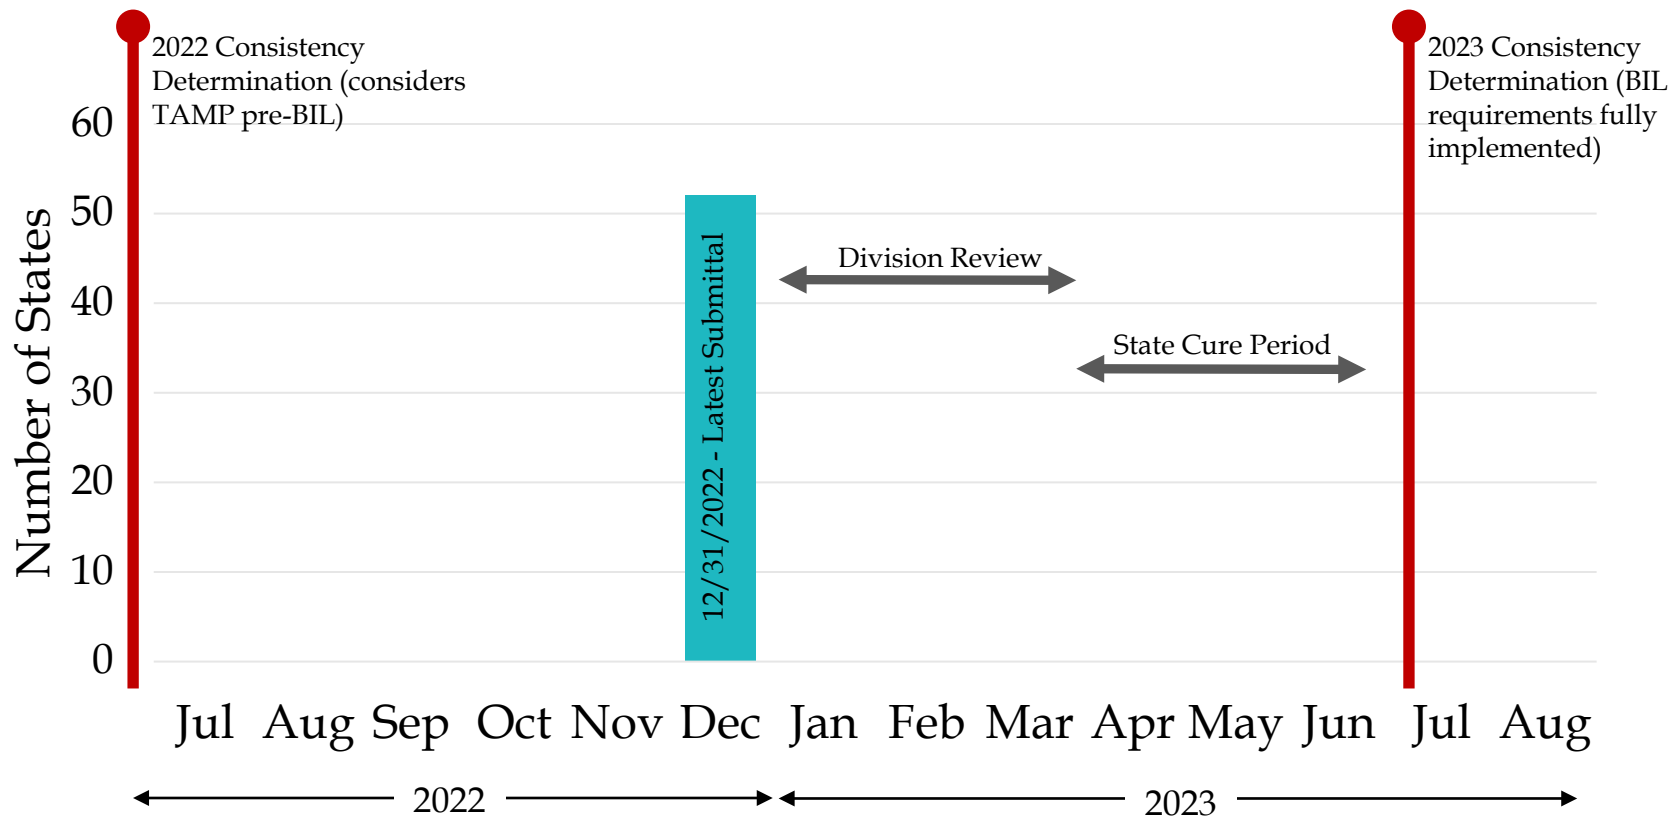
2022 Consistency Determination (considers TAMP pre-BIL)

2023 Consistency Determination (BIL requirements fully implemented)

Number of States

60
50
40
30
20
10
0

12/31/2022 - Latest Submittal

Division Review

State Cure Period

Jul Aug Sep Oct Nov Dec Jan Feb Mar Apr May Jun Jul Aug

2022

2023